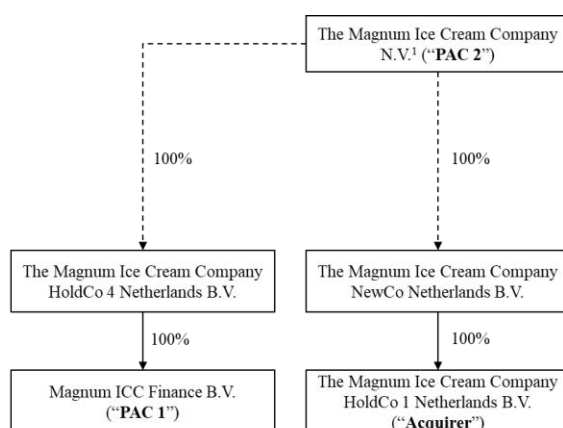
The Magnum Ice Cream Company N.V.$^1$ ("**PAC 2**")

100%

100%

The Magnum Ice Cream Company HoldCo 4 Netherlands B.V.

The Magnum Ice Cream Company NewCo Netherlands B.V.

100%

100%

Magnum ICC Finance B.V. ("**PAC 1**")

The Magnum Ice Cream Company HoldCo 1 Netherlands B.V. ("**Acquirer**")